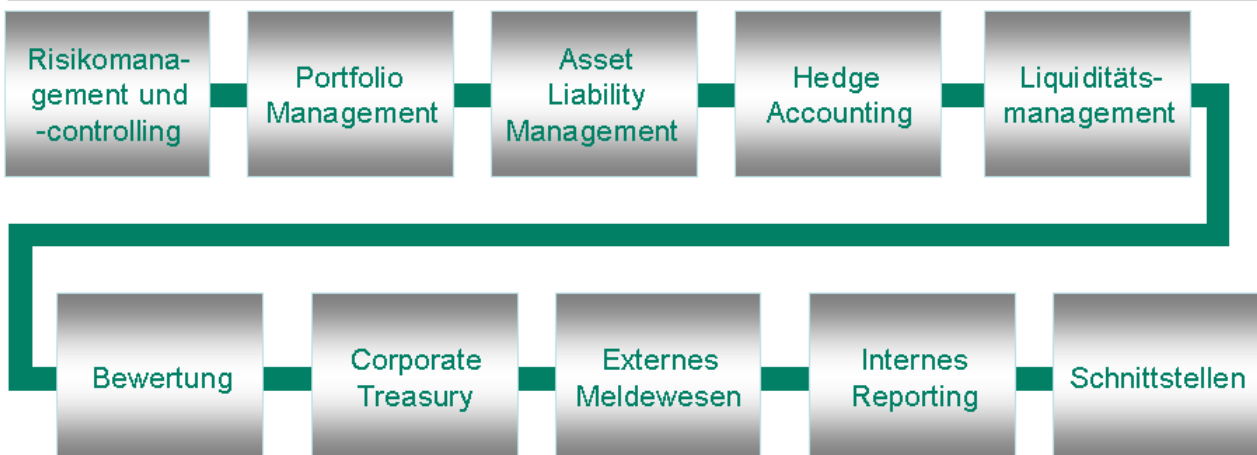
Risikomanagement und -controlling

Portfolio Management

Asset Liability Management

Hedge Accounting

Liquiditätsmanagement

Bewertung

Corporate Treasury

Externes Meldewesen

Internes Reporting

Schnittstellen